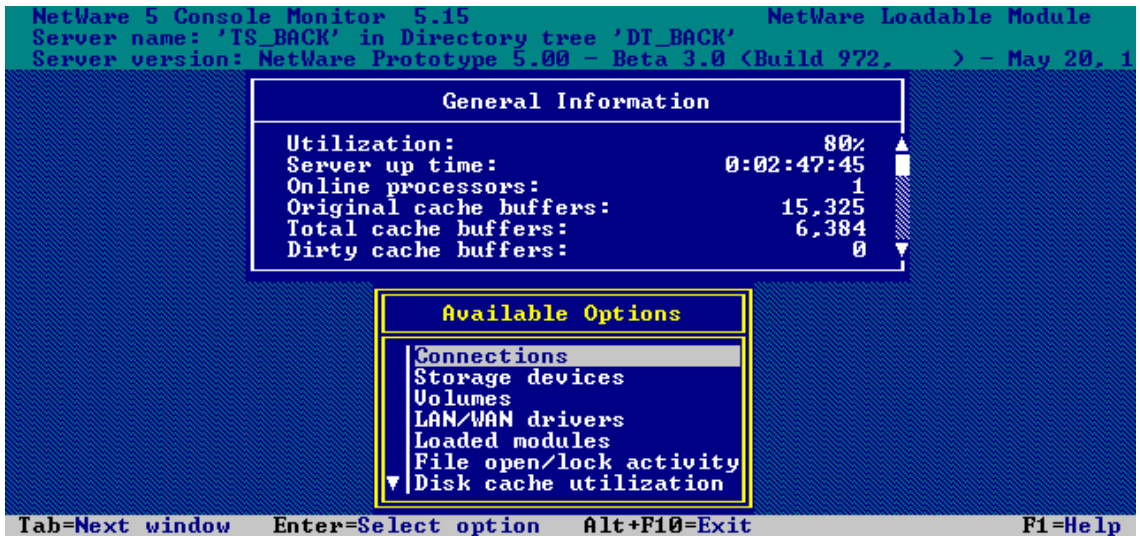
NetWare 5 Console Monitor 5.15 NetWare Loadable Module
Server name: 'TS_BACK' in Directory tree 'DT_BACK'
Server version: NetWare Prototype 5.00 - Beta 3.0 (Build 972, ) - May 20, 1

General Information

| | |
|---|---|
| Utilization: | 80% |
| Server up time: | 0:02:47:45 |
| Online processors: | 1 |
| Original cache buffers: | 15,325 |
| Total cache buffers: | 6,384 |
| Dirty cache buffers: | 0 |

Available Options

Connections
Storage devices
Volumes
LAN/WAN drivers
Loaded modules
File open/lock activity
Disk cache utilization

Tab=Next window Enter=Select option Alt+F10=Exit F1=Help